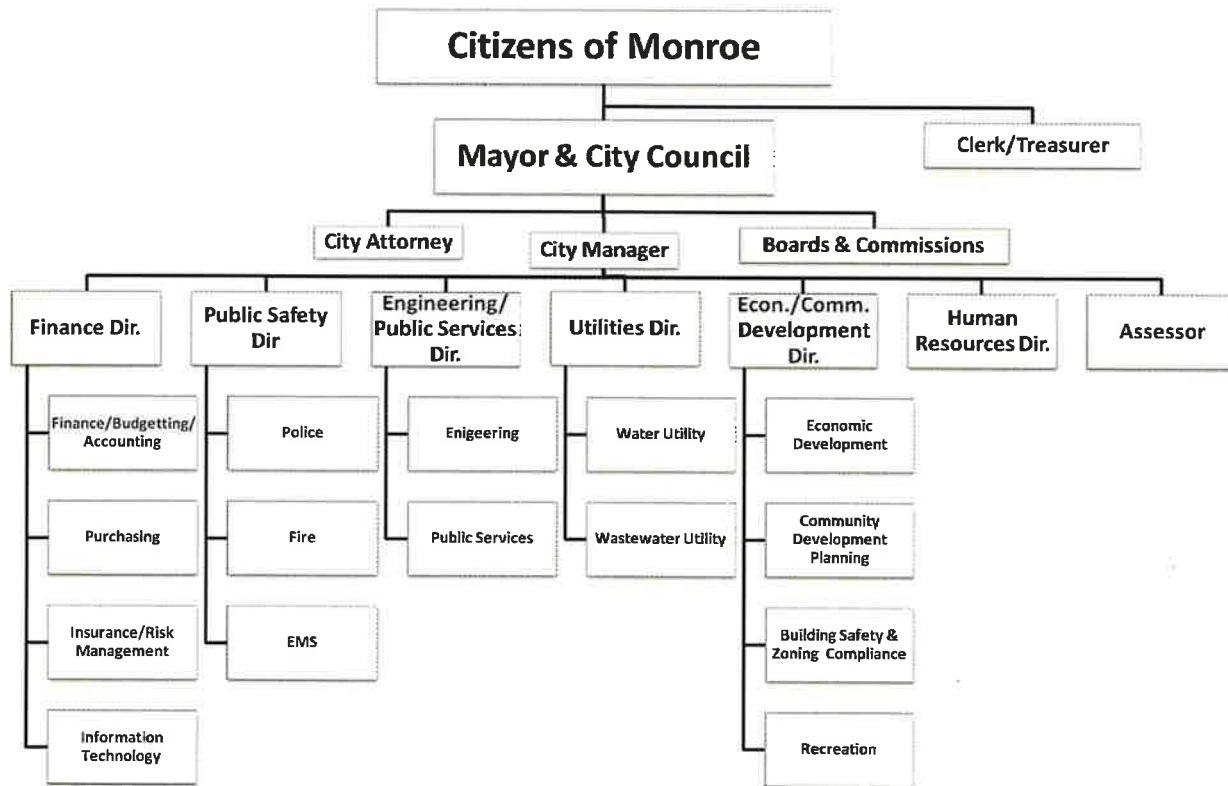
Citizens of Monroe

Mayor & City Council

Clerk/Treasurer

City Attorney

City Manager

Boards & Commissions

Finance Dir.

Public Safety Dir

Engineering/ Public Services Dir.

Utilities Dir.

Econ./Comm. Development Dir.

Human Resources Dir.

Assessor

Finance/Budgetting/ Accounting

Purchasing

Insurance/Risk Management

Information Technology

Police

Fire

EMS

Enigeering

Public Services

Water Utility

Wastewater Utility

Economic Development

Community Development Planning

Building Safety & Zoning Compliance

Recreation